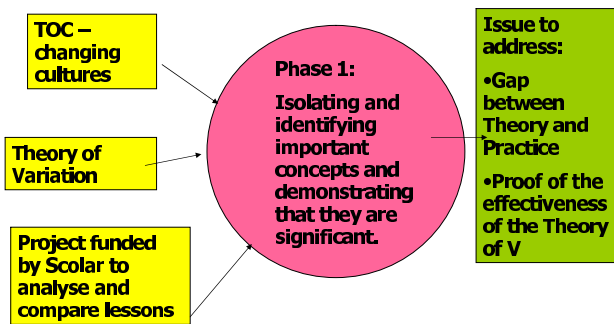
TOC – changing cultures

Theory of Variation

Project funded by Scolar to analyse and compare lessons

Phase 1:

Isolating and identifying important concepts and demonstrating that they are significant.

Issue to address:

•Gap between Theory and Practice

•Proof of the effectiveness of the Theory of V